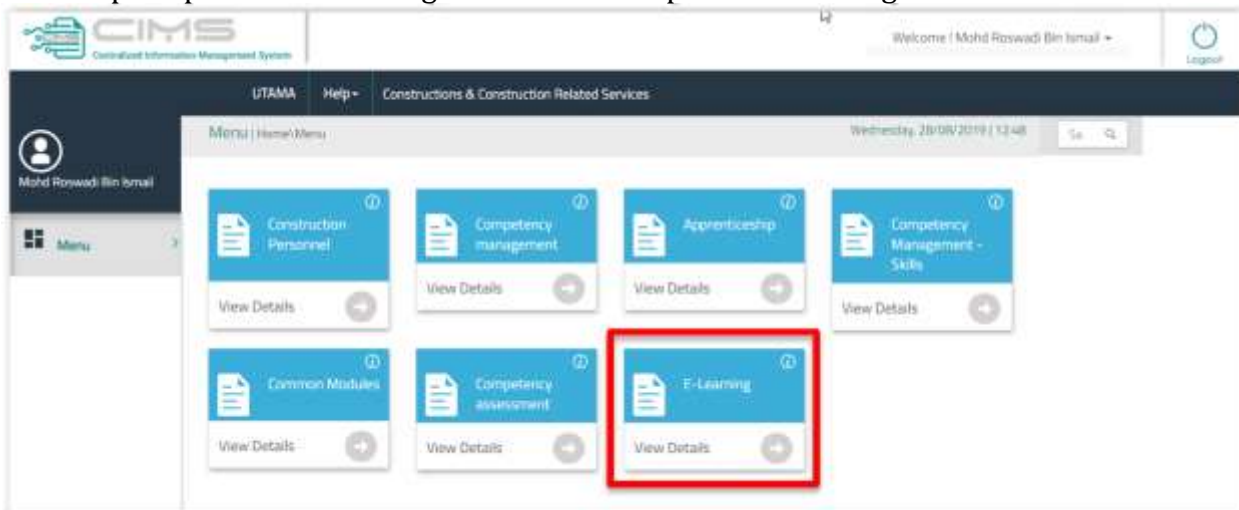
CIMS
Centralized Information Management System

Welcome | Mohd Roswadi Bin Ismail

Logout

UTAMA Help Constructions & Construction Related Services

Mohd Roswadi Bin Ismail

Menu

Menu | Home\Menu

Wednesday, 28/08/2019 | 12:48

Se

Construction Personnel

View Details

Competency management

View Details

Apprenticeship

View Details

Competency Management - Skills

View Details

Common Modules

View Details

Competency assessment

View Details

E-Learning

View Details